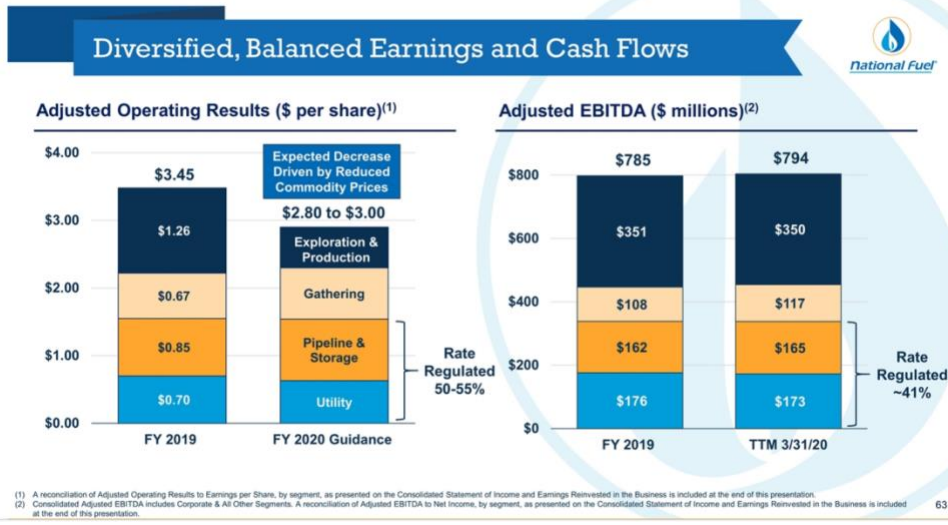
Diversified, Balanced Earnings and Cash Flows

National Fuel

Adjusted Operating Results ($ per share)$^{(1)}$

Expected Decrease Driven by Reduced Commodity Prices

$4.00
$3.00
$2.00
$1.00
$0.00

$3.45

$1.26
$0.67
$0.85
$0.70

$2.80 to $3.00

Exploration & Production
Gathering
Pipeline & Storage
Utility

Rate Regulated 50-55%

FY 2019
FY 2020 Guidance

Adjusted EBITDA ($ millions)$^{(2)}$

$800
$600
$400
$200
$0

$785
$351
$108
$162
$176

$794
$350
$117
$165
$173

Rate Regulated ~41%

FY 2019
TTM 3/31/20

(1) A reconciliation of Adjusted Operating Results to Earnings per Share, by segment, as presented on the Consolidated Statement of Income and Earnings Reinvested in the Business is included at the end of this presentation.
(2) Consolidated Adjusted EBITDA includes Corporate & All Other Segments. A reconciliation of Adjusted EBITDA to Net Income, by segment, as presented on the Consolidated Statement of Income and Earnings Reinvested in the Business is included at the end of this presentation.

63